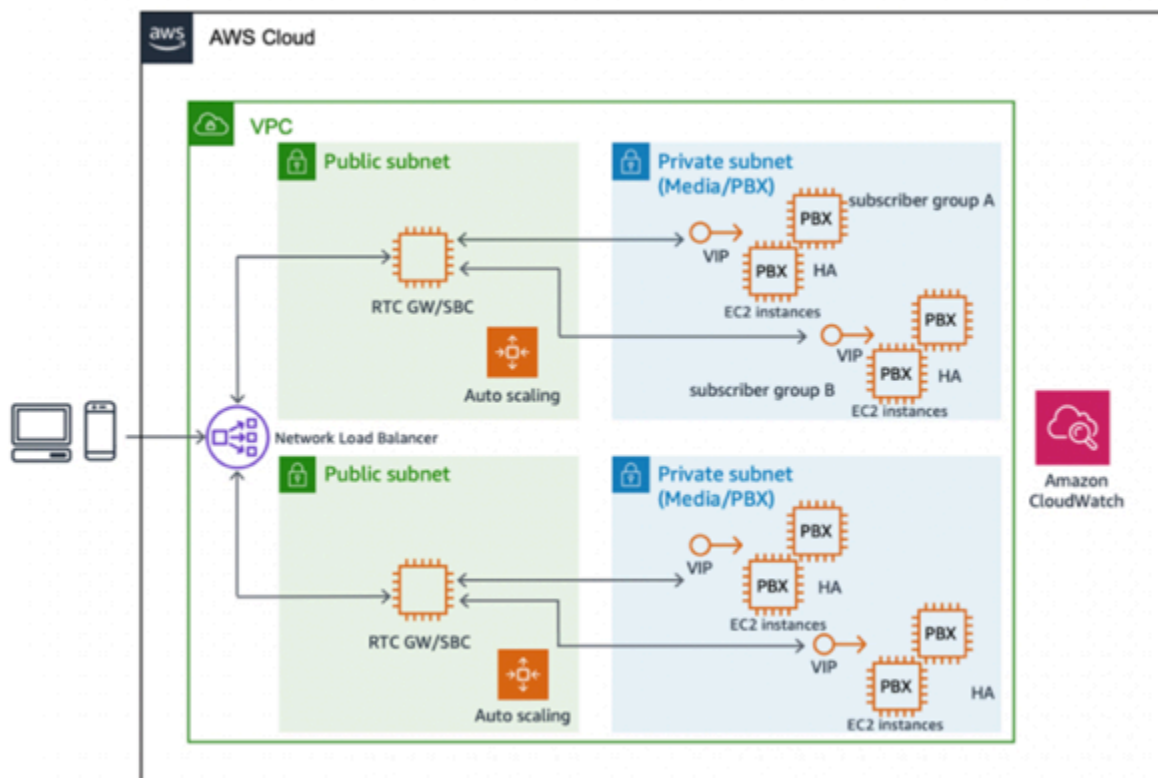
aws
AWS Cloud

VPC

Public subnet

RTC GW/SBC

Auto scaling

Private subnet
(Media/PBX)

PBX
subscriber group A
VIP
PBX
HA
EC2 instances

VIP
PBX
PBX
HA
subscriber group B
EC2 instances

Network Load Balancer

Public subnet

RTC GW/SBC

Auto scaling

Private subnet
(Media/PBX)

VIP
PBX
PBX
HA
EC2 instances

VIP
PBX
PBX
HA
EC2 instances

Amazon
CloudWatch